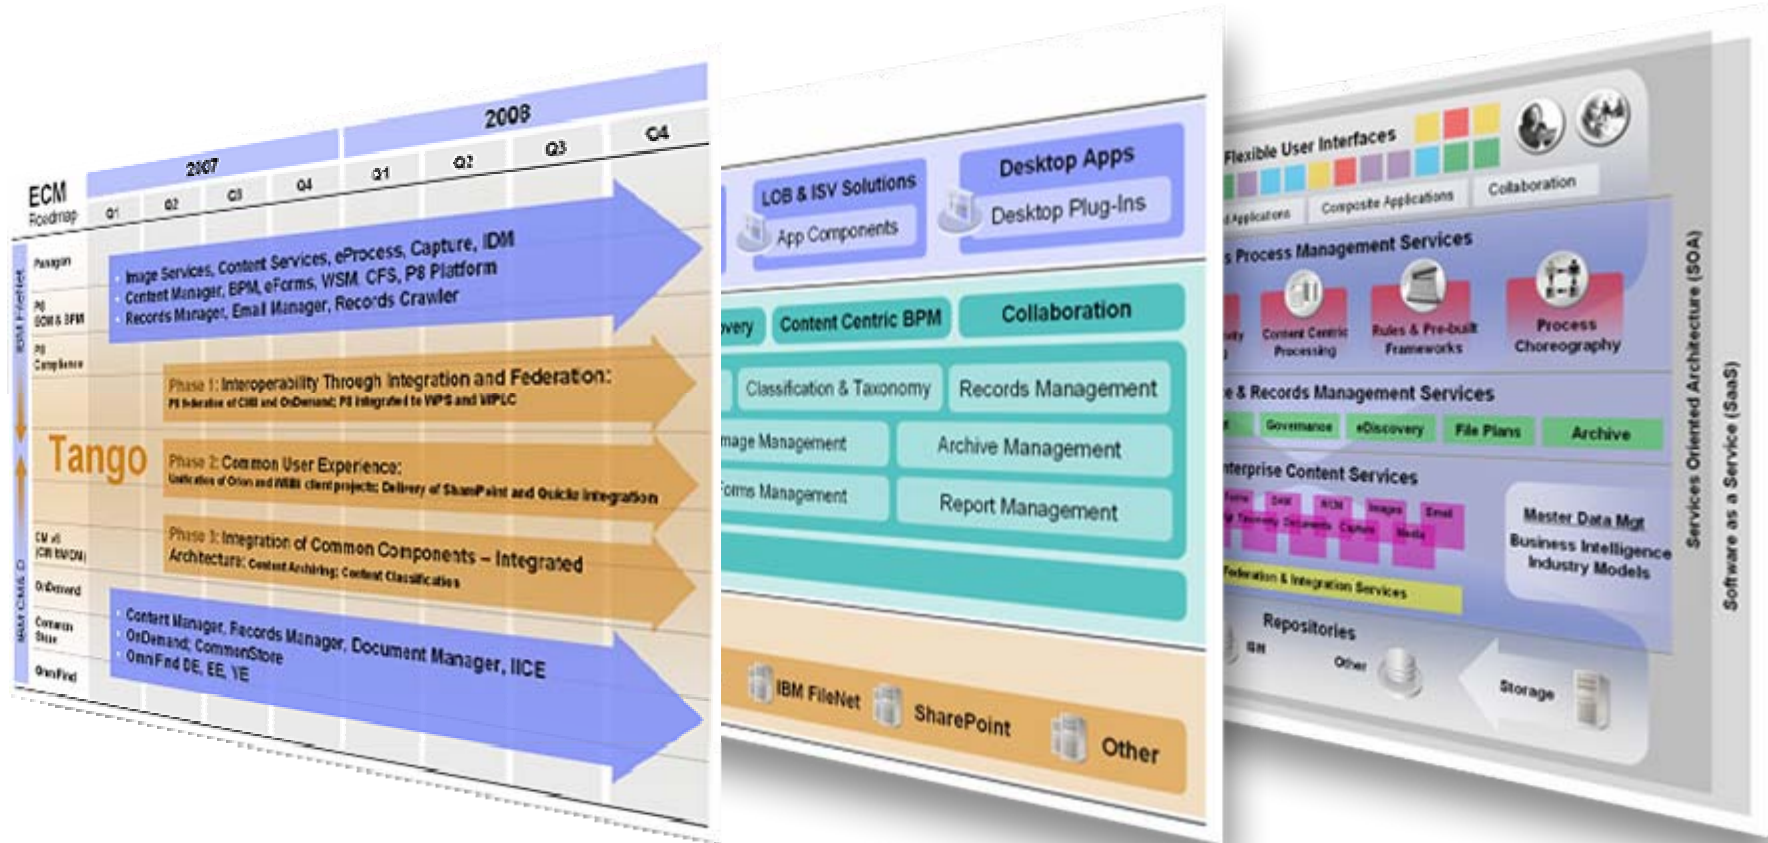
ECM
Roadmap

2007
2008
Q1
Q2
Q3
Q4
Q1
Q2
Q3
Q4

IBM FileNet
IBM CM8 ...

Paragon
P8
ECM & BPM
P8
Compliance
Tango
CM v8
(CM EM/OM)
OnDemand
Common Store
OmniFind

Image Services, Content Services, eProcess, Capture, IDM
Content Manager, BPM, eForms, WSM, CFS, P8 Platform
Records Manager, Email Manager, Records Crawler

Phase 1: Interoperability Through Integration and Federation:
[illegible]

Phase 2: Common User Experience:
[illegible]

Phase 3: Integration of Common Components – Integrated Architecture: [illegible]

Content Manager, Records Manager, Document Manager, IICE
OnDemand; CommonStore
OmniFind DE, EE, YE

LOB & ISV Solutions
App Components
Desktop Apps
Desktop Plug-Ins

...very
Content Centric BPM
Collaboration
Classification & Taxonomy
Records Management
...mage Management
Archive Management
...orms Management
Report Management

IBM FileNet
SharePoint
Other

Flexible User Interfaces
...l Applications
Composite Applications
Collaboration
...s Process Management Services
Content Centric Processing
Rules & Pre-built Frameworks
Process Choreography
...e & Records Management Services
Governance
eDiscovery
File Plans
Archive
...nterprise Content Services
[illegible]
Master Data Mgt
Business Intelligence
Industry Models
Federation & Integration Services
Repositories
IBM
Other
Storage
Services Oriented Architecture (SOA)
Software as a Service (SaaS)